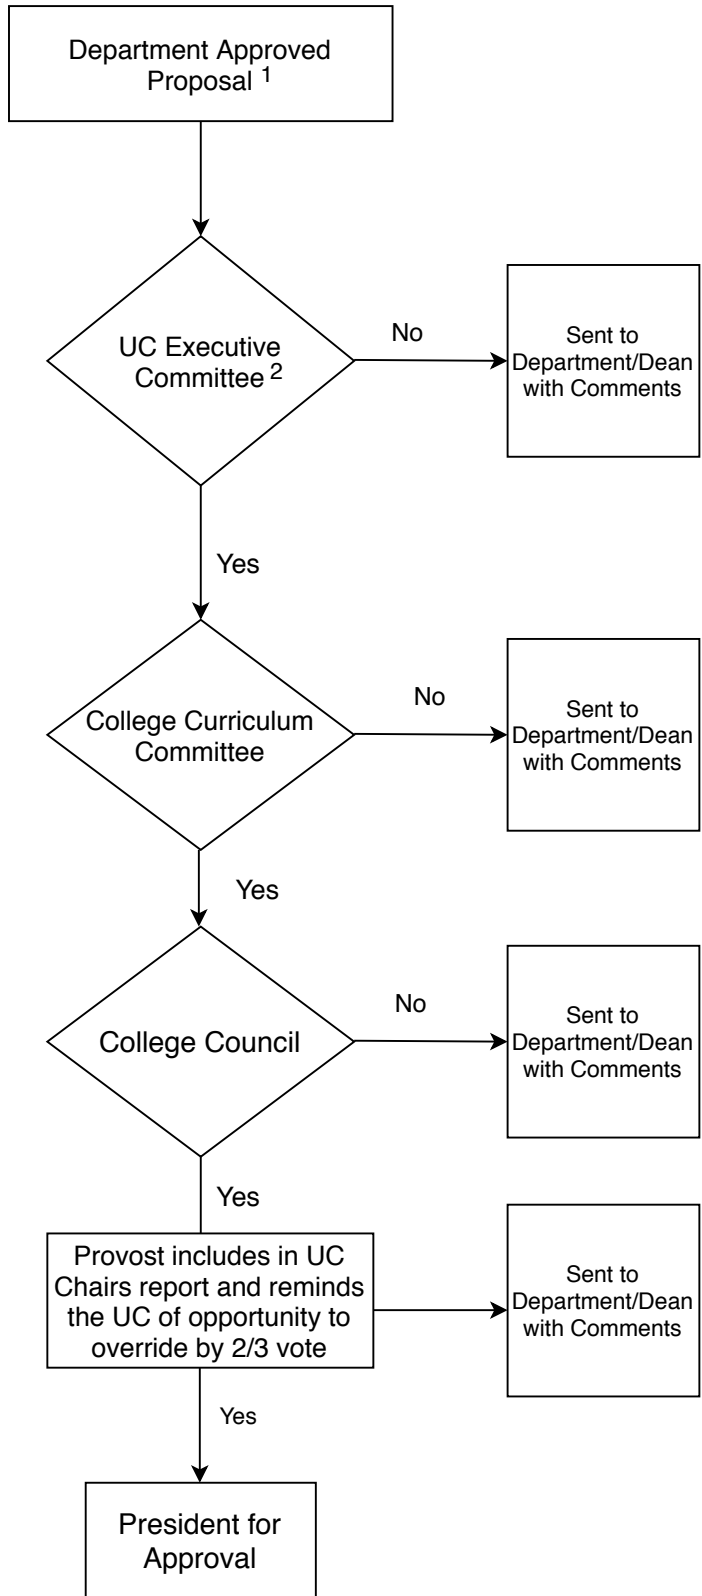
Department Approved Proposal $^1$

UC Executive Committee $^2$

No

Sent to Department/Dean with Comments

Yes

College Curriculum Committee

No

Sent to Department/Dean with Comments

Yes

College Council

No

Sent to Department/Dean with Comments

Yes

Provost includes in UC Chairs report and reminds the UC of opportunity to override by 2/3 vote

Sent to Department/Dean with Comments

Yes

President for Approval